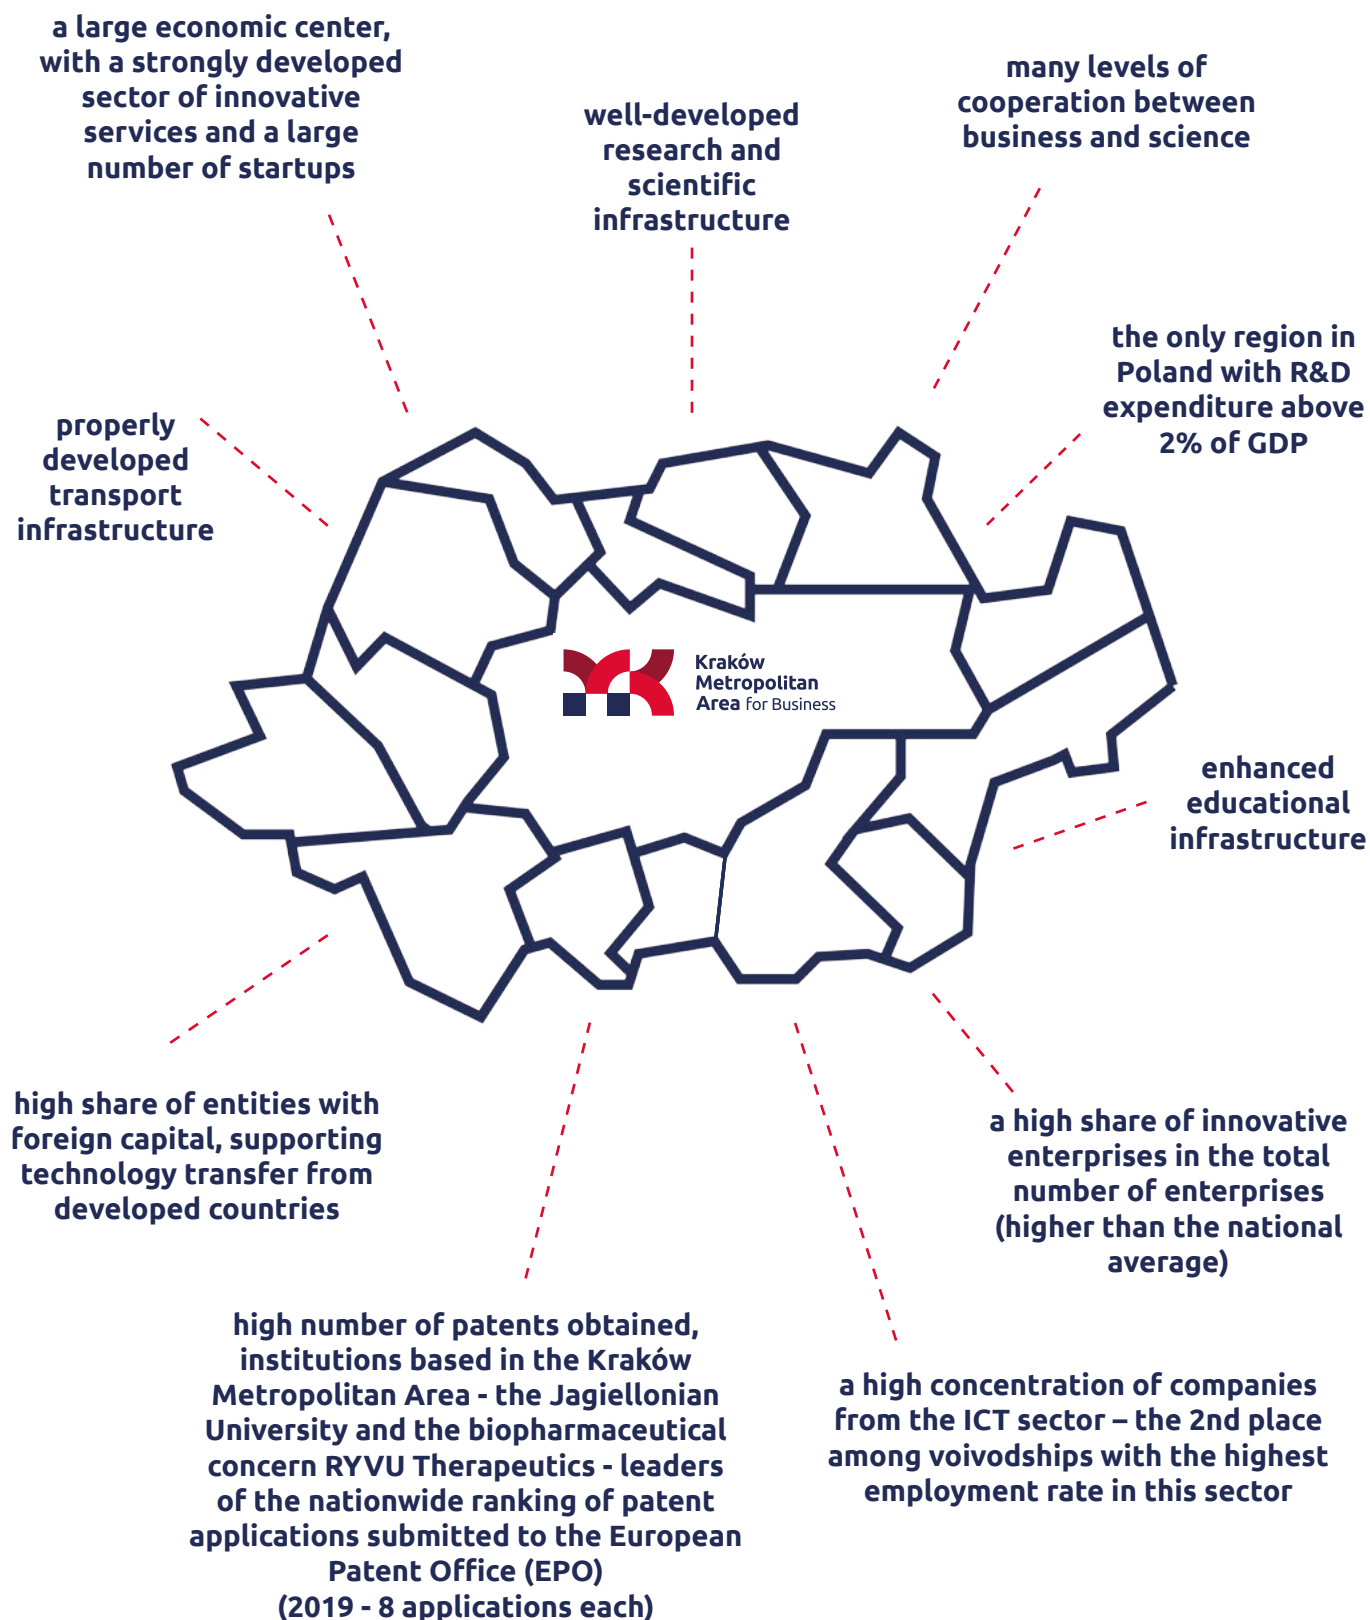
a large economic center, with a strongly developed sector of innovative services and a large number of startups

well-developed research and scientific infrastructure

many levels of cooperation between business and science

the only region in Poland with R&D expenditure above 2% of GDP

properly developed transport infrastructure

Kraków Metropolitan Area for Business

enhanced educational infrastructure

high share of entities with foreign capital, supporting technology transfer from developed countries

a high share of innovative enterprises in the total number of enterprises (higher than the national average)

high number of patents obtained, institutions based in the Kraków Metropolitan Area - the Jagiellonian University and the biopharmaceutical concern RYVU Therapeutics - leaders of the nationwide ranking of patent applications submitted to the European Patent Office (EPO) (2019 - 8 applications each)

a high concentration of companies from the ICT sector – the 2nd place among voivodships with the highest employment rate in this sector